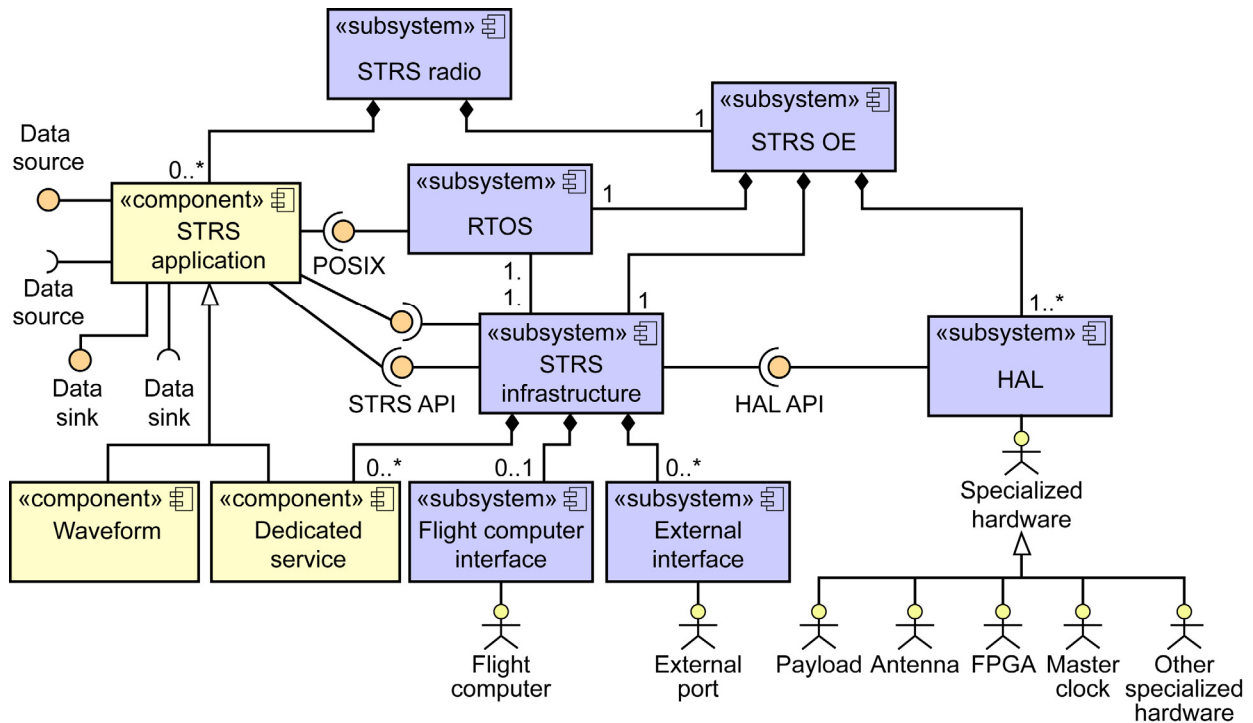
«subsystem»
STRS radio

«subsystem»
STRS OE

1

Data source

0..*

«component»
STRS application

Data source

Data sink

Data sink

POSIX

«subsystem»
RTOS

1

1.
1.

1

1..*

«subsystem»
STRS infrastructure

STRS API

HAL API

«subsystem»
HAL

Specialized hardware

0..*

0..1

0..*

«component»
Waveform

«component»
Dedicated service

«subsystem»
Flight computer interface

«subsystem»
External interface

Flight computer

External port

Payload

Antenna

FPGA

Master clock

Other specialized hardware